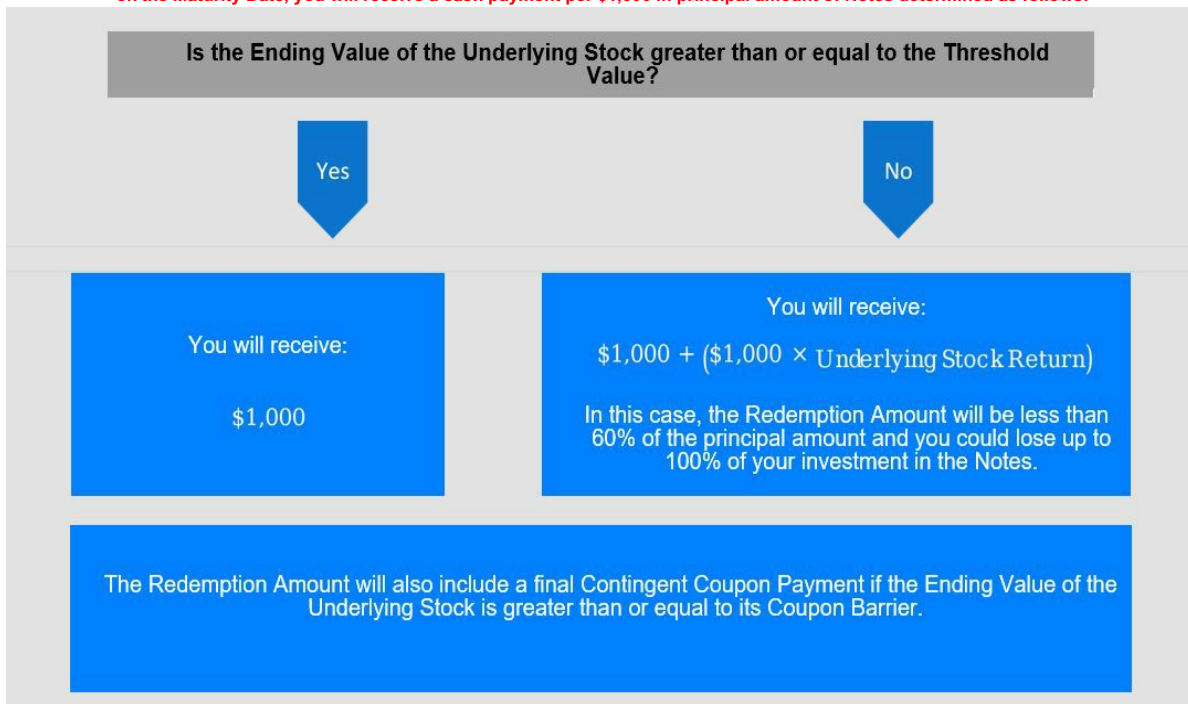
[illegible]

Is the Ending Value of the Underlying Stock greater than or equal to the Threshold Value?

Yes

No

You will receive:

$1,000

You will receive:

$\$1,000 + (\$1,000 \times \text{Underlying Stock Return})$

In this case, the Redemption Amount will be less than 60% of the principal amount and you could lose up to 100% of your investment in the Notes.

The Redemption Amount will also include a final Contingent Coupon Payment if the Ending Value of the Underlying Stock is greater than or equal to its Coupon Barrier.